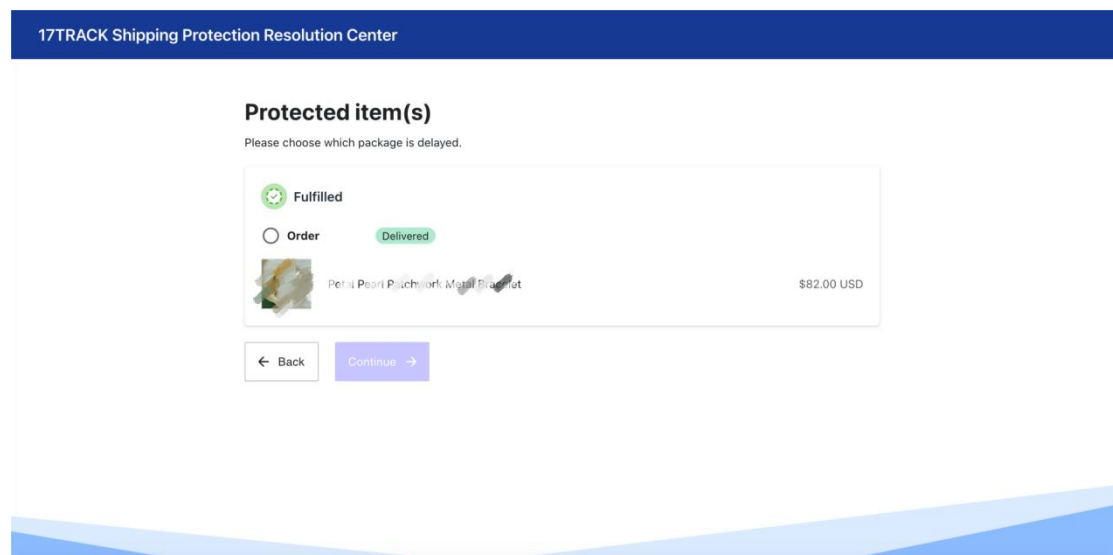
17TRACK Shipping Protection Resolution Center

Protected item(s)

Please choose which package is delayed.

Fulfilled

Order Delivered

Petal Pearl Patchwork Metal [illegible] Bracelet $82.00 USD

← Back

Continue →